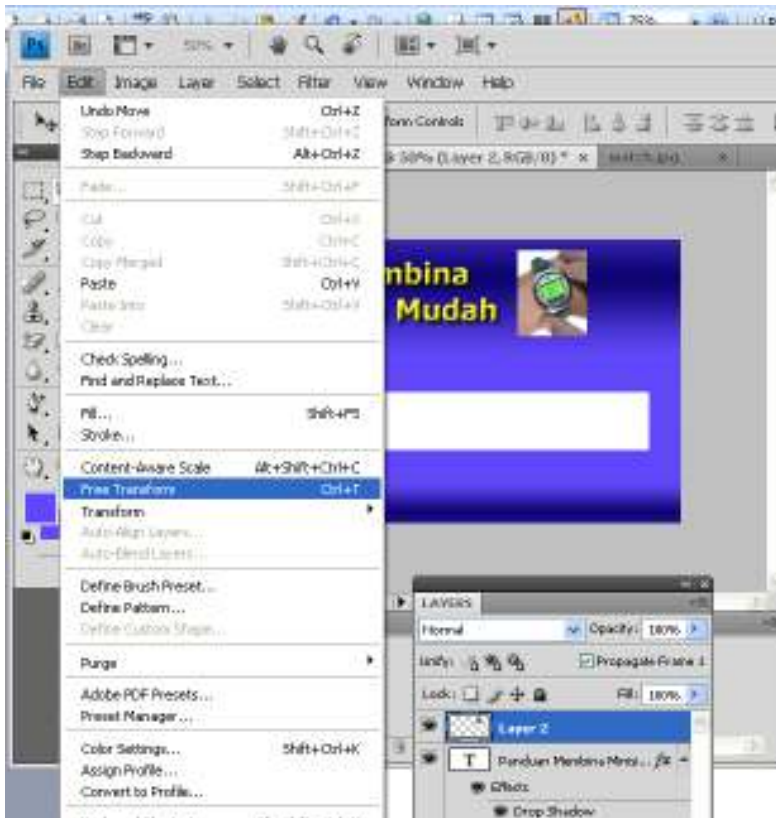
Ps 50%

File Edit Image Layer Select Filter View Window Help

Undo Move Ctrl+Z
Step Forward Shift+Ctrl+Z
Step Backward Alt+Ctrl+Z

Fade... Shift+Ctrl+F

Cut Ctrl+X
Copy Ctrl+C
Copy Merged Shift+Ctrl+C
Paste Ctrl+V
Paste Into Shift+Ctrl+V
Clear

Check Spelling...
Find and Replace Text...

Fill... Shift+F5
Stroke...

Content-Aware Scale Alt+Shift+Ctrl+C
Free Transform Ctrl+T
Transform
Auto-Align Layers...
Auto-Blend Layers...

Define Brush Preset...
Define Pattern...
Define Custom Shape...

Purge

Adobe PDF Presets...
Preset Manager...

Color Settings... Shift+Ctrl+K
Assign Profile...
Convert to Profile...

form Controls

@ 50% (Layer 2, RGB/8) * ×

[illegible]nbina
Mudah

LAYERS
Normal Opacity: 100%
Unify: Propagate Frame 1
Lock: Fill: 100%
Layer 2
T Panduan Membina Mini...
Effects
Drop Shadow